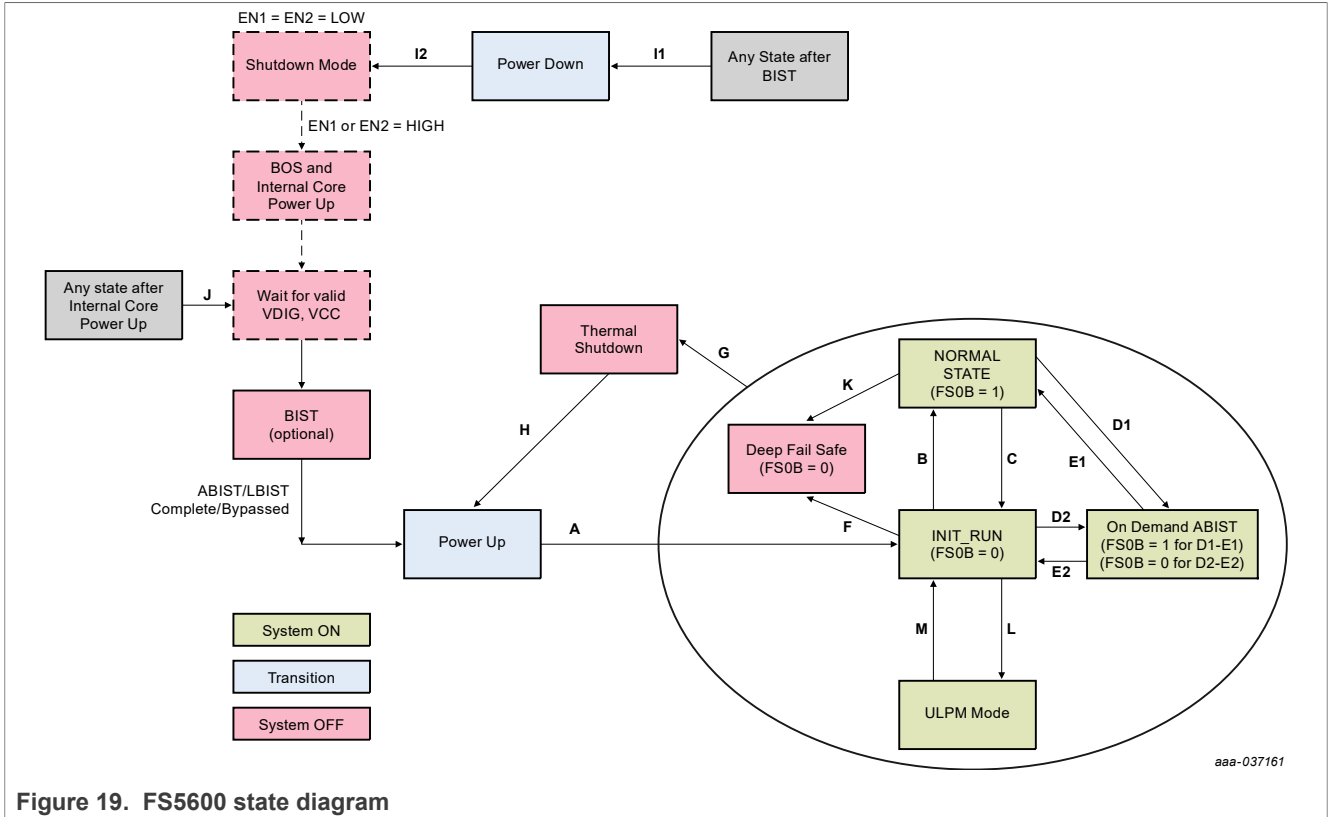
EN1 = EN2 = LOW

Shutdown Mode

I2

Power Down

I1

Any State after BIST

EN1 or EN2 = HIGH

BOS and Internal Core Power Up

Any state after Internal Core Power Up

J

Wait for valid VDIG, VCC

Thermal Shutdown

G

NORMAL STATE (FS0B = 1)

K

D1

BIST (optional)

H

Deep Fail Safe (FS0B = 0)

B

C

E1

ABIST/LBIST Complete/Bypassed

Power Up

A

F

INIT_RUN (FS0B = 0)

D2

E2

On Demand ABIST (FS0B = 1 for D1-E1) (FS0B = 0 for D2-E2)

System ON

M

L

Transition

System OFF

ULPM Mode

aaa-037161

Figure 19. FS5600 state diagram